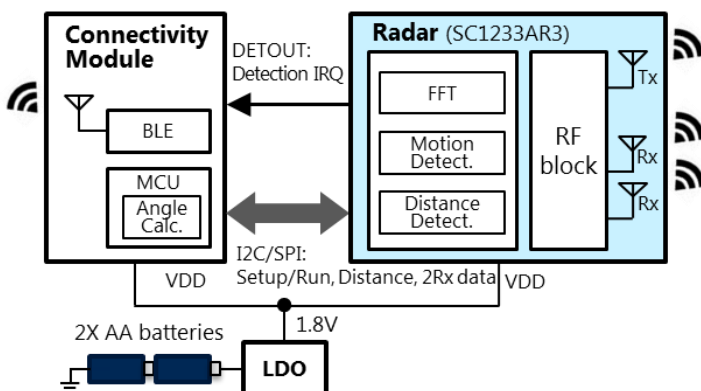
Connectivity Module

BLE

MCU

Angle Calc.

DETOUT: Detection IRQ

Radar (SC1233AR3)

FFT

Motion Detect.

Distance Detect.

RF block

Tx

Rx

Rx

I2C/SPI: Setup/Run, Distance, 2Rx data

VDD

VDD

1.8V

2X AA batteries

LDO